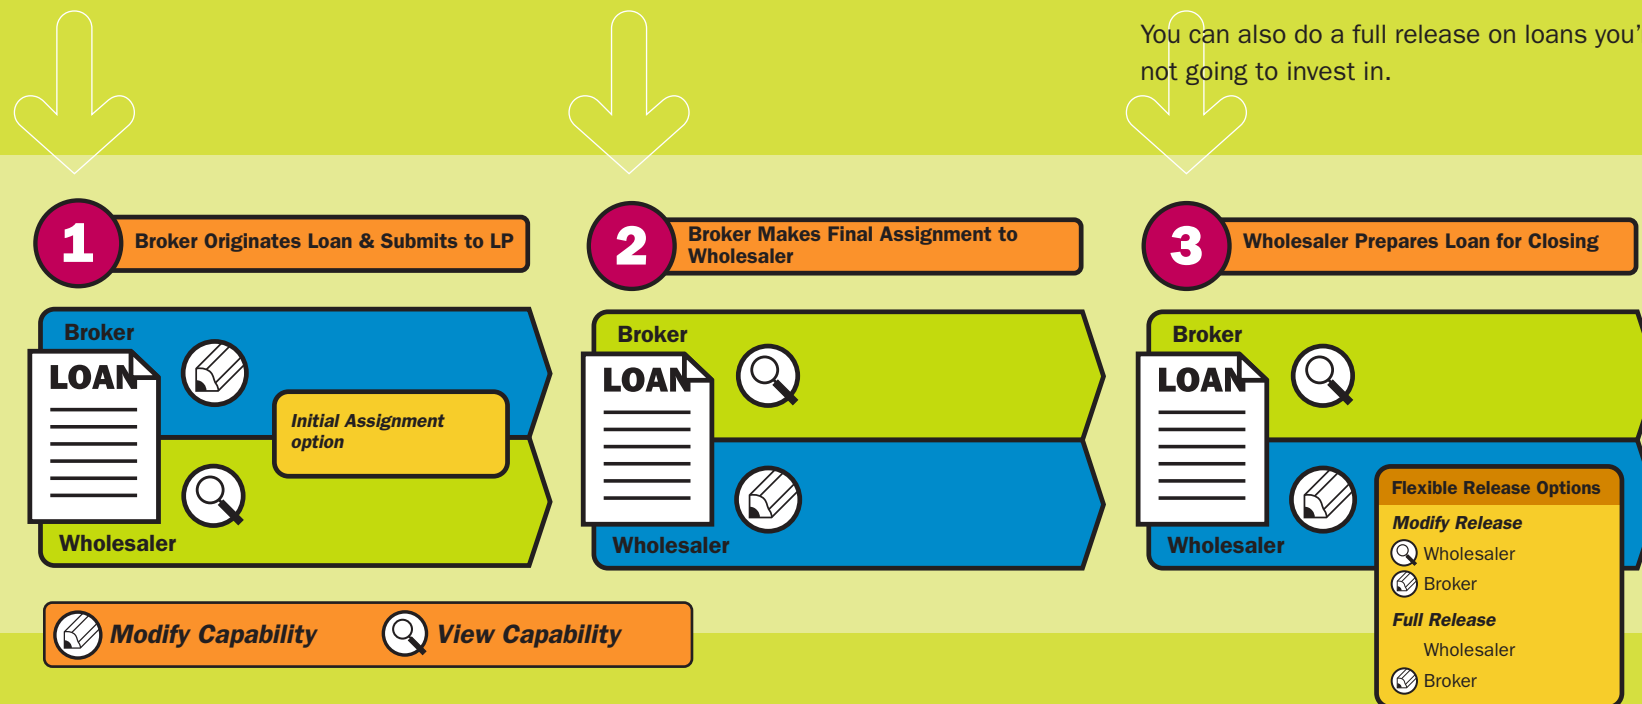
You can also do a full release on loans you' not going to invest in.

1 Broker Originates Loan & Submits to LP

Broker

LOAN

Initial Assignment option

Wholesaler

2 Broker Makes Final Assignment to Wholesaler

Broker

LOAN

Wholesaler

3 Wholesaler Prepares Loan for Closing

Broker

LOAN

Wholesaler

Flexible Release Options

Modify Release

Wholesaler

Broker

Full Release

Wholesaler

Broker

Modify Capability View Capability